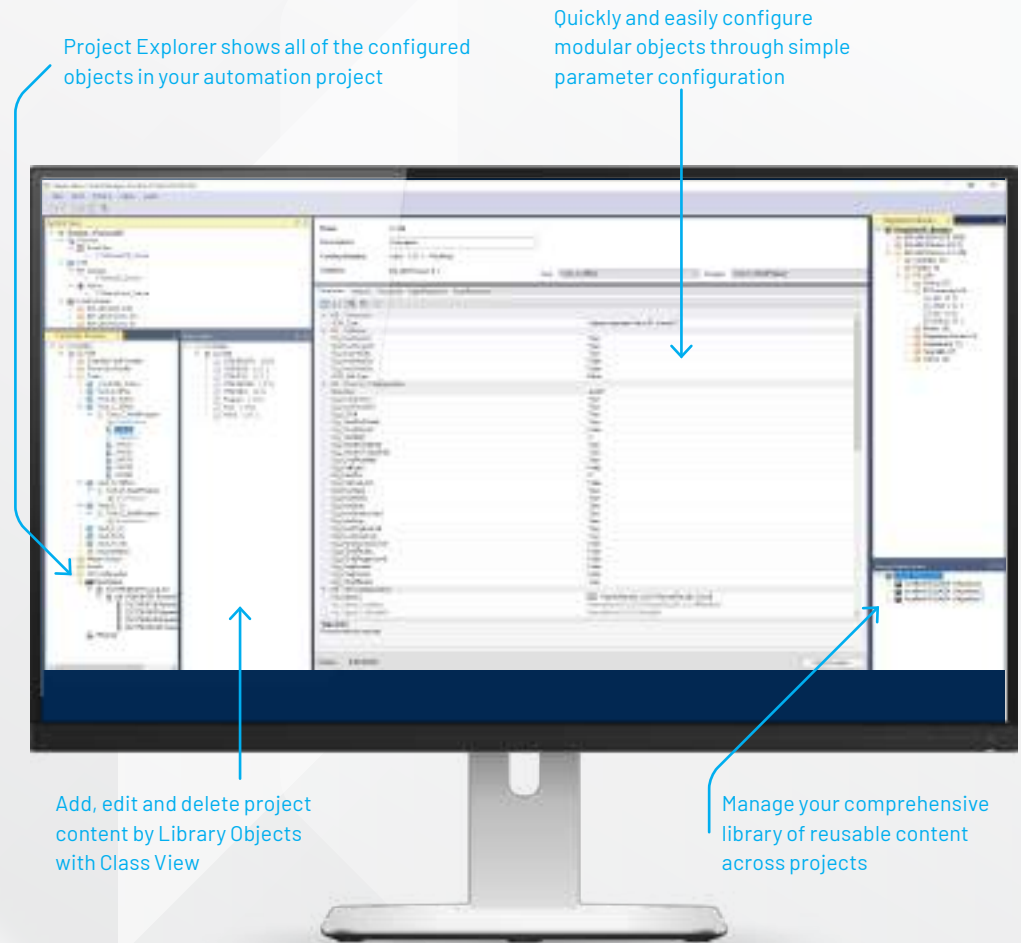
Project Explorer shows all of the configured objects in your automation project

Quickly and easily configure modular objects through simple parameter configuration

Add, edit and delete project content by Library Objects with Class View

Manage your comprehensive library of reusable content across projects